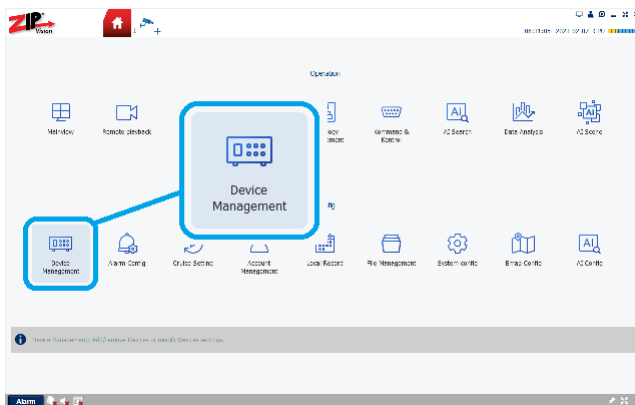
ZIP Vision

Operation

Mainview
Remote playback
Command & Control
AI Search
Data Analysis
AI Scene

Device Management

Device Management
Alarm Config
Cruise Setting
Account Management
Local Record
File Management
System config
Emap Config
AI Config

Device Management: Add/remove Devices or modify Devices settings.

Alarm